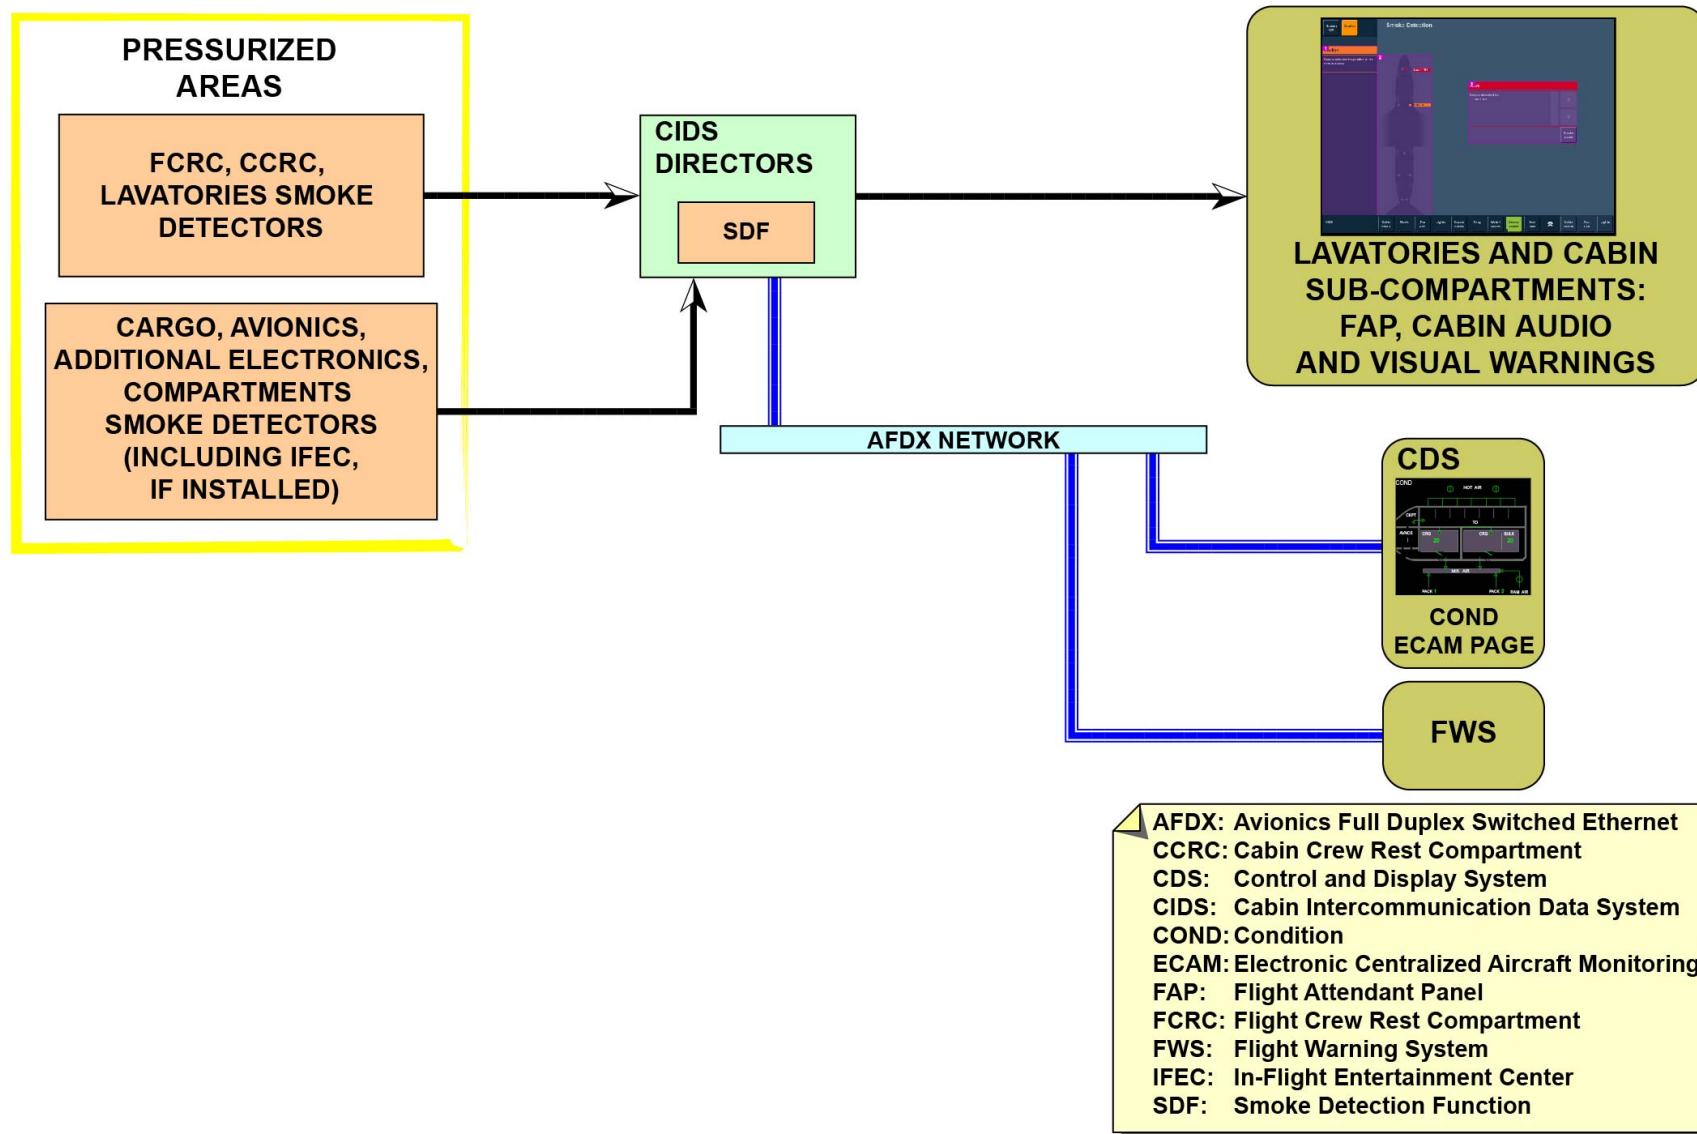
PRESSURIZED AREAS

FCRC, CCRC, LAVATORIES SMOKE DETECTORS

CARGO, AVIONICS, ADDITIONAL ELECTRONICS, COMPARTMENTS SMOKE DETECTORS (INCLUDING IFEC, IF INSTALLED)

CIDS DIRECTORS

SDF

Smoke Detection

LAVATORIES AND CABIN SUB-COMPARTMENTS: FAP, CABIN AUDIO AND VISUAL WARNINGS

AFDX NETWORK

CDS

COND

HOT AIR

CKPT

AVNCS

FWD

AFT

PACK 1

PACK 2

RAM AIR

COND ECAM PAGE

FWS

AFDX: Avionics Full Duplex Switched Ethernet
CCRC: Cabin Crew Rest Compartment
CDS: Control and Display System
CIDS: Cabin Intercommunication Data System
COND: Condition
ECAM: Electronic Centralized Aircraft Monitoring
FAP: Flight Attendant Panel
FCRC: Flight Crew Rest Compartment
FWS: Flight Warning System
IFEC: In-Flight Entertainment Center
SDF: Smoke Detection Function